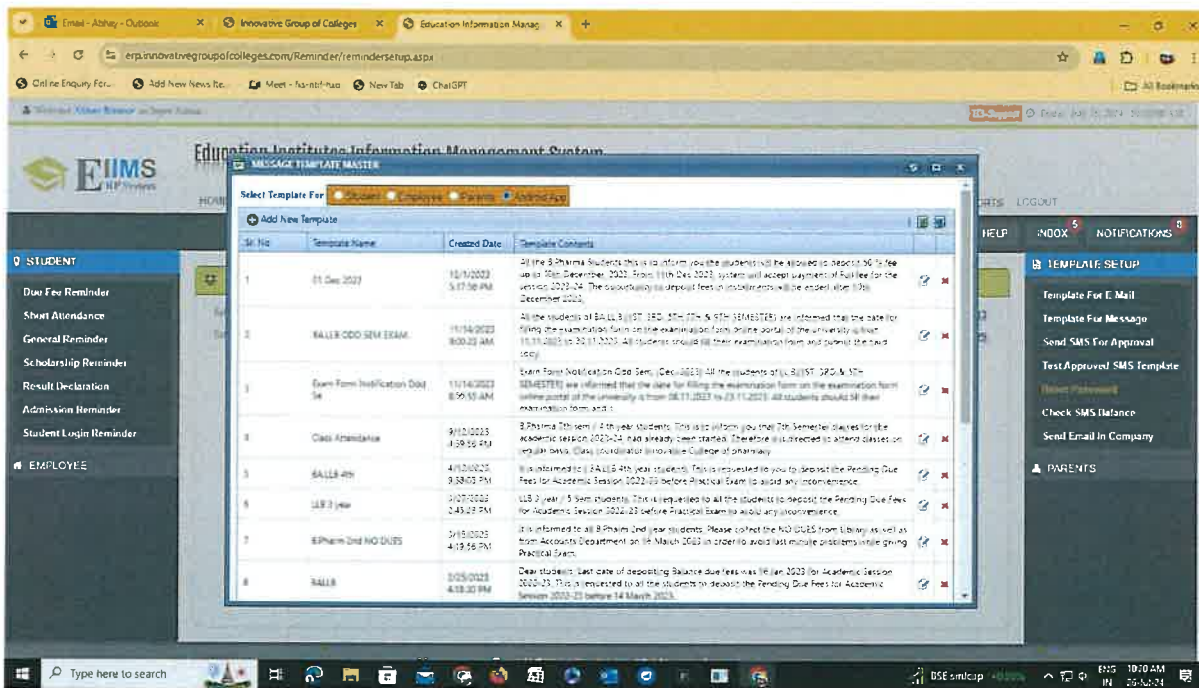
Email - Abhay - Outlook
Innovative Group of Colleges
Education Information Manag
erp.innovativegroupofcolleges.com/Reminder/remindersetup.aspx
Online Enquiry For...
Add New News Ite...
Meet - fss-ntif-huo
New Tab
ChatGPT
All Bookmarks
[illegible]
Education Institutes Information Management System
EIIMS
HOM
RTS
LOGOUT
HELP
INBOX 5
NOTIFICATIONS 0
STUDENT
Due Fee Reminder
Short Attendance
General Reminder
Scholarship Reminder
Result Declaration
Admission Reminder
Student Login Reminder
EMPLOYEE
TEMPLATE SETUP
Template For E Mail
Template For Message
Send SMS For Approval
Test Approved SMS Template
Reset Password
Check SMS Balance
Send Email In Company
PARENTS
MESSAGE TEMPLATE MASTER
Select Template For
Student
Employee
Parents
Android App
Add New Template

| Sr. No | Template Name | Created Date | Template Contents |
|---|---|---|---|
| 1 | 01 Dec 2023 | 12/1/2023 5:17:56 PM | All the B.Pharma Students this is to inform you the students will be allowed to deposit 50 % fee up to 15th December, 2023. From 16th Dec 2023, system will accept payment of Full fee for the session 2023-24. The opportunity to deposit fees in installments will be ended after 15th December 2023. |
| 2 | BALLB ODD SEM EXAM | 11/14/2023 9:00:23 AM | All the students of BALLB (1ST, 3RD, 5TH, 7TH & 9TH SEMESTERS) are informed that the date for filling the examination form on online portal of the university is from 11.11.2023 to 20.11.2023. All students should fill their examination form and submit the hard copy. |
| 3 | Exam Form Notification Odd Se | 11/14/2023 8:59:55 AM | Exam Form Notification Odd Sem. (Dec-2023) All the students of LLB (1ST, 3RD & 5TH SEMESTERS) are informed that the date for filling the examination form on the examination form online portal of the university is from 08.11.2023 to 23.11.2023. All students should fill their examination form and s |
| 4 | Class Attendance | 9/12/2023 4:39:56 PM | B.Pharma 7th sem / 4 th year students, This is to inform you that 7th Semester classes for the academic session 2023-24, had already been started. Therefore it is directed to attend classes on regular basis. Class coordinator Innovative College of pharmacy |
| 5 | BALLB 4th | 4/12/2023 3:38:03 PM | It is informed to (BALLB 4th year students). This is requested to you to deposit the Pending Due Fees for Academic Session 2022-23 before Practical Exam to avoid any inconvenience. |
| 6 | LLB 3 year | 3/07/2023 2:45:29 PM | LLB 3 year / 5 Sem students. This is requested to all the students to deposit the Pending Due Fees for Academic Session 2022-23 before Practical Exam to avoid any inconvenience. |
| 7 | BPharm 2nd NO DUES | 3/15/2023 4:19:56 PM | It is informed to all B.Pharm 2nd year students. Please collect the NO DUES from Library as well as from Accounts Department on 16 March 2023 in order to avoid last minute problems while giving Practical Exam. |
| 8 | BALLB | 2/25/2023 4:18:30 PM | Dear students, Last date of depositing Balance due fees was 16 Jan 2023 for Academic Session 2022-23. This is requested to all the students to deposit the Pending Due Fees for Academic Session 2022-23 before 14 March 2023. |

Type here to search
BSE smlcap +0.05%
ENG IN
10:00 AM
26-12-24